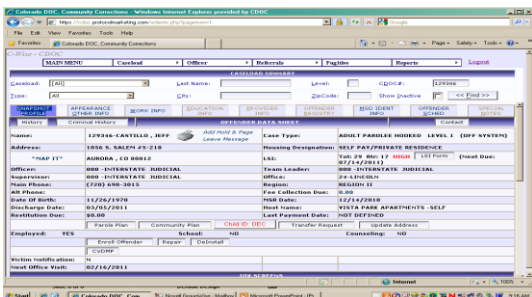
Colorado DOC. Community Corrections - Windows Internet Explorer provided by CDOC

https://cdoc.protocolmarketing.com/index.php?pageno=1

File Edit View Favorites Tools Help

Favorites | Colorado DOC. Community Corrections

Offtrac - CDOC

MAIN MENU | Caseload | Officer | Referrals | Fugitive | Reports | Logout

CASELOAD SUMMARY

Caseload: [All] | Last Name: | Level: | CDOC#: 129346

Type: All | City: | ZipCode: | Show Inactive | << Find >>

SNAPSHOT PROFILE | APPEARANCE OTHER INFO | WORK INFO | EDUCATION INFO | PROVIDER INFO | OFFENDER REGISTRY | MSD IDENT INFO | OFFENDER STAFF | SPECIAL NOTES

History | Criminal History | OFFENDER DATA SHEET | Contact

| | | | |
|---|---|---|---|
| Name: | 129346-CASTILLO, JEFF Add Hold & Page Leave Message | Case Type: | ADULT PAROLEE HOOKED LEVEL 1 (OFF SYSTEM) |
| Address: | 1056 S. SALEM #5-218 | Housing Designation: | SELF PAY/PRIVATE RESIDENCE |
| *MAP IT* | AURORA , CO 80012 | LSI: | Tot: 29 Rk: 17 HIGH LSI Form (Next Due: 07/14/2011) |
| Officer: | 000 -INTERSTATE JUDICIAL | Team Leader: | 000 -INTERSTATE JUDICIAL |
| Supervisor: | 000 -INTERSTATE JUDICIAL | Office: | 24-LINCOLN |
| Main Phone: | (720) 690-3015 | Region: | REGION II |
| Alt Phone: | | Fee Collection Due: | 0.00 |
| Date Of Birth: | 11/26/1970 | MSR Date: | 12/14/2010 |
| Discharge Date: | 03/01/2011 | Host Name: | VISTA PARK APARTMENTS -SELF |
| Restitution Due: | $0.00 | Last Payment Date: | NOT DEFINED |

Parole Plan | Community Plan | Child ID: DEC | Transfer Request | Update Address

Employed: YES | School: NO | Counseling: NO

Enroll Offender | Repair | DeInstall

CVDMP

Victim Notification: N

Next Office Visit: 02/16/2011

Internet | 100%

Start | Colorado DOC. Comm... | Novell GroupWise - Mailbox | Microsoft PowerPoint - [Pr...